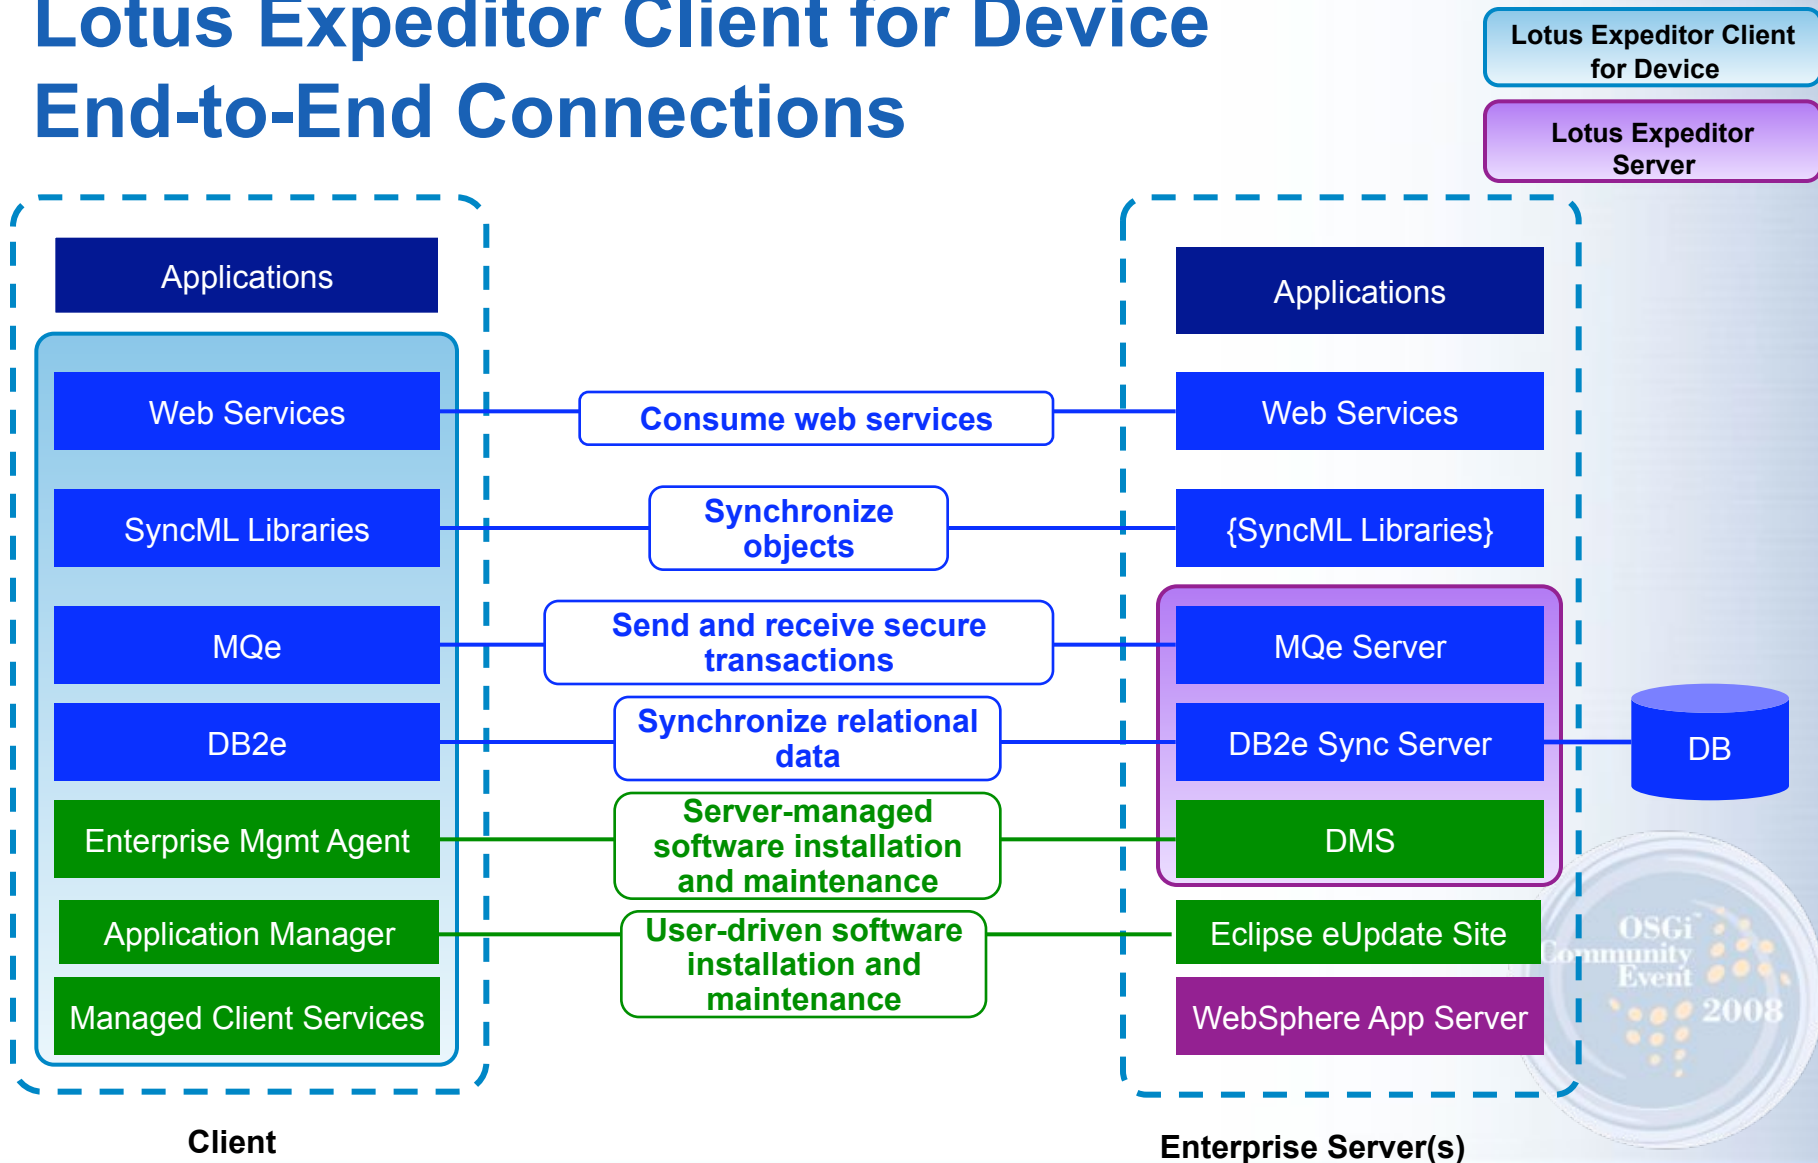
Lotus Expeditor Client for Device
End-to-End Connections

Lotus Expeditor Client for Device

Lotus Expeditor Server

Applications

Web Services

SyncML Libraries

MQe

DB2e

Enterprise Mgmt Agent

Application Manager

Managed Client Services

Consume web services

Synchronize objects

Send and receive secure transactions

Synchronize relational data

Server-managed software installation and maintenance

User-driven software installation and maintenance

Applications

Web Services

{SyncML Libraries}

MQe Server

DB2e Sync Server

DMS

Eclipse eUpdate Site

WebSphere App Server

DB

OSGi Community Event 2008

Client

Enterprise Server(s)